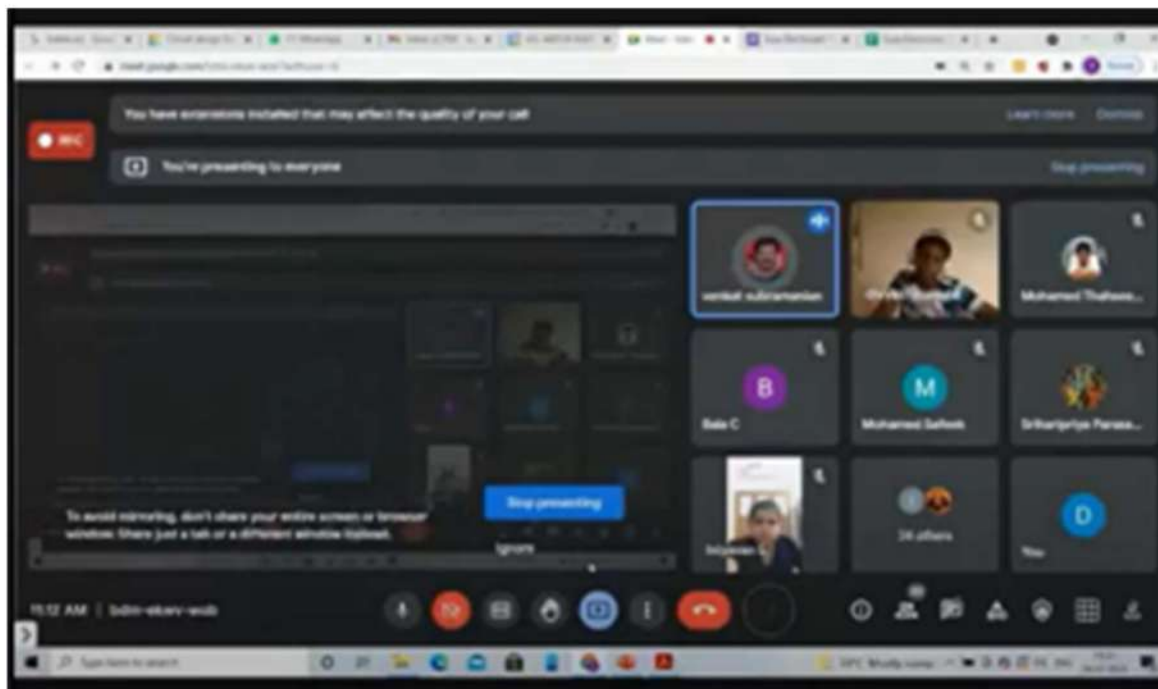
REC

You have extensions installed that may affect the quality of your call

Learn more

Dismiss

You're presenting to everyone

Stop presenting

venkat subramanian

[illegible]

Mohamed Thahees...

B

Bala C

M

Mohamed Safeek

Sriharipriya Parasa...

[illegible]

24 others

D

You

To avoid mirroring, don't share your entire screen or browser window. Share just a tab or a different window instead.

Stop presenting

Ignore

11:12 AM | bdm-ekarv-wob

Type here to search